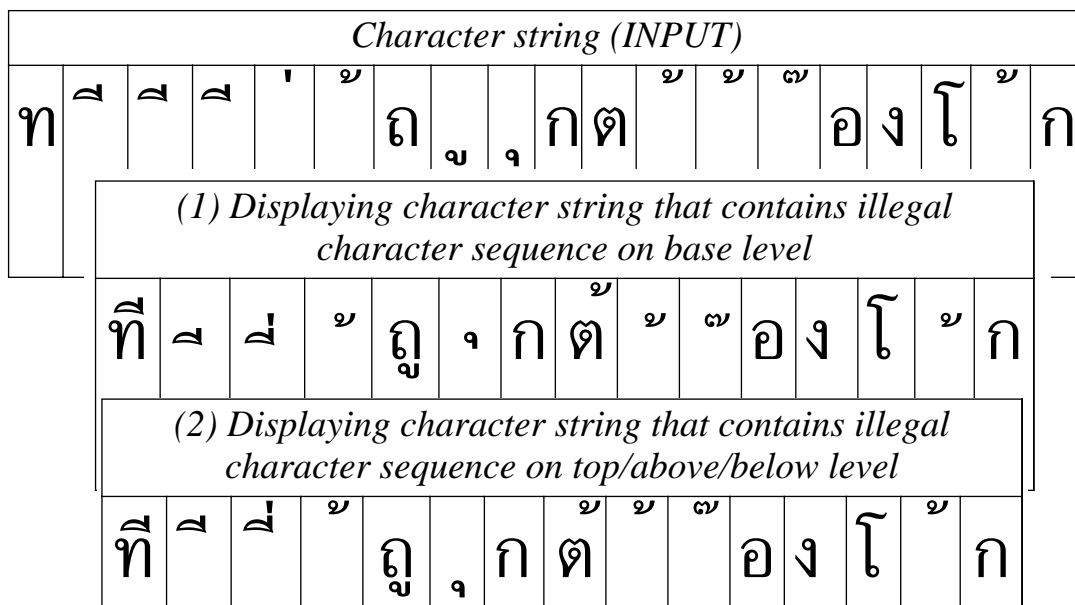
Character string (INPUT)

| ท | ◌ี | ◌ี | ◌ี | ◌่ | ◌้ | ถ | ◌ู | ◌ุ | ก | ต | ◌้ | ◌้ | ◌๊ | อ | ง | โ | ◌้ | ก |
|---|---|---|---|---|---|---|---|---|---|---|---|---|---|---|---|---|---|---|

(1) Displaying character string that contains illegal character sequence on base level

| ที | ◌ี | ◌ี่ | ◌้ | ถู | ◌ุ | ก | ต้ | ◌้ | ◌๊ | อ | ง | โ | ◌้ | ก |
|---|---|---|---|---|---|---|---|---|---|---|---|---|---|---|

(2) Displaying character string that contains illegal character sequence on top/above/below level

| ที | ◌ี | ◌ี่ | ◌้ | ถู | ◌ุ | ก | ต้ | ◌้ | ◌๊ | อ | ง | โ | ◌้ | ก |
|---|---|---|---|---|---|---|---|---|---|---|---|---|---|---|